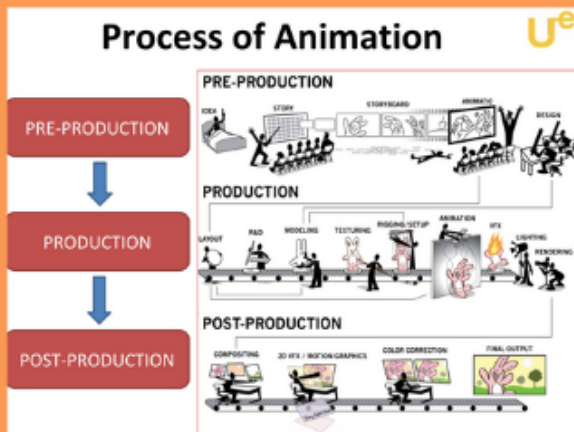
Process of Animation

Ue

PRE-PRODUCTION

PRODUCTION

POST-PRODUCTION

PRE-PRODUCTION

IDEA

STORY

STORYBOARD

ANIMATIC

DESIGN

PRODUCTION

LAYOUT

R&D

MODELING

TEXTURING

RIGGING / SETUP

ANIMATION

VFX

LIGHTING

RENDERING

POST-PRODUCTION

COMPOSITING

2D VFX / MOTION GRAPHICS

COLOR CORRECTION

FINAL OUTPUT